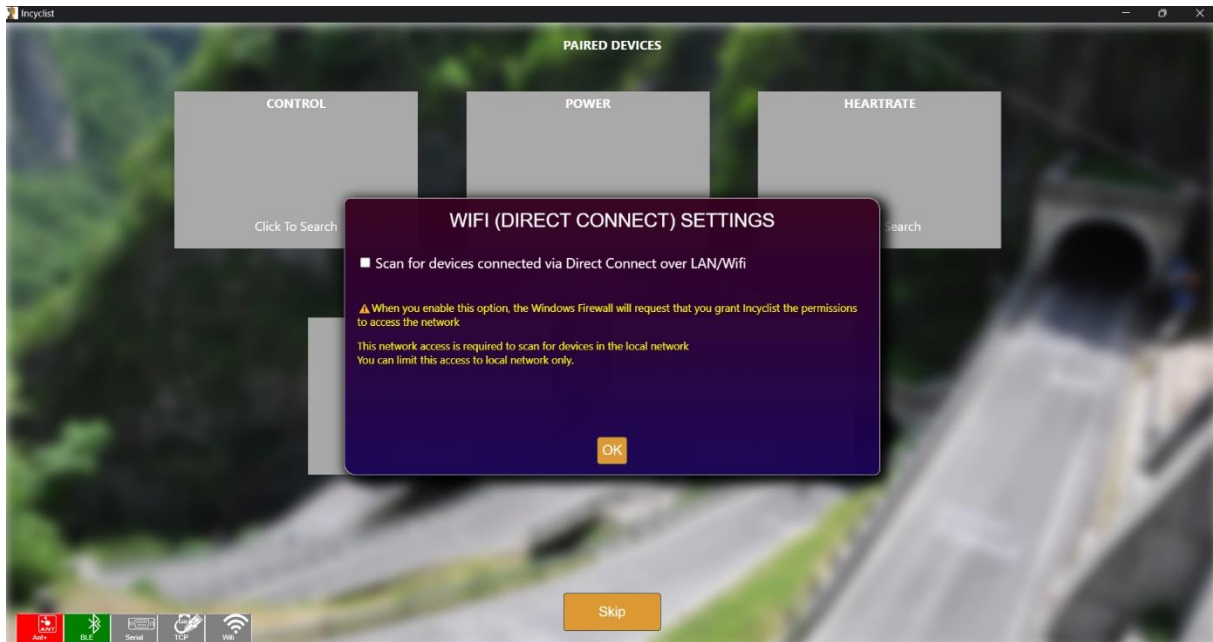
Incyclist

PAIRED DEVICES

CONTROL

Click To Search

POWER

HEARTRATE

Search

WIFI (DIRECT CONNECT) SETTINGS

Scan for devices connected via Direct Connect over LAN/Wifi

⚠ When you enable this option, the Windows Firewall will request that you grant Incyclist the permissions to access the network

This network access is required to scan for devices in the local network
You can limit this access to local network only.

OK

Skip

Ant+ BLE Serial TCP Wifi